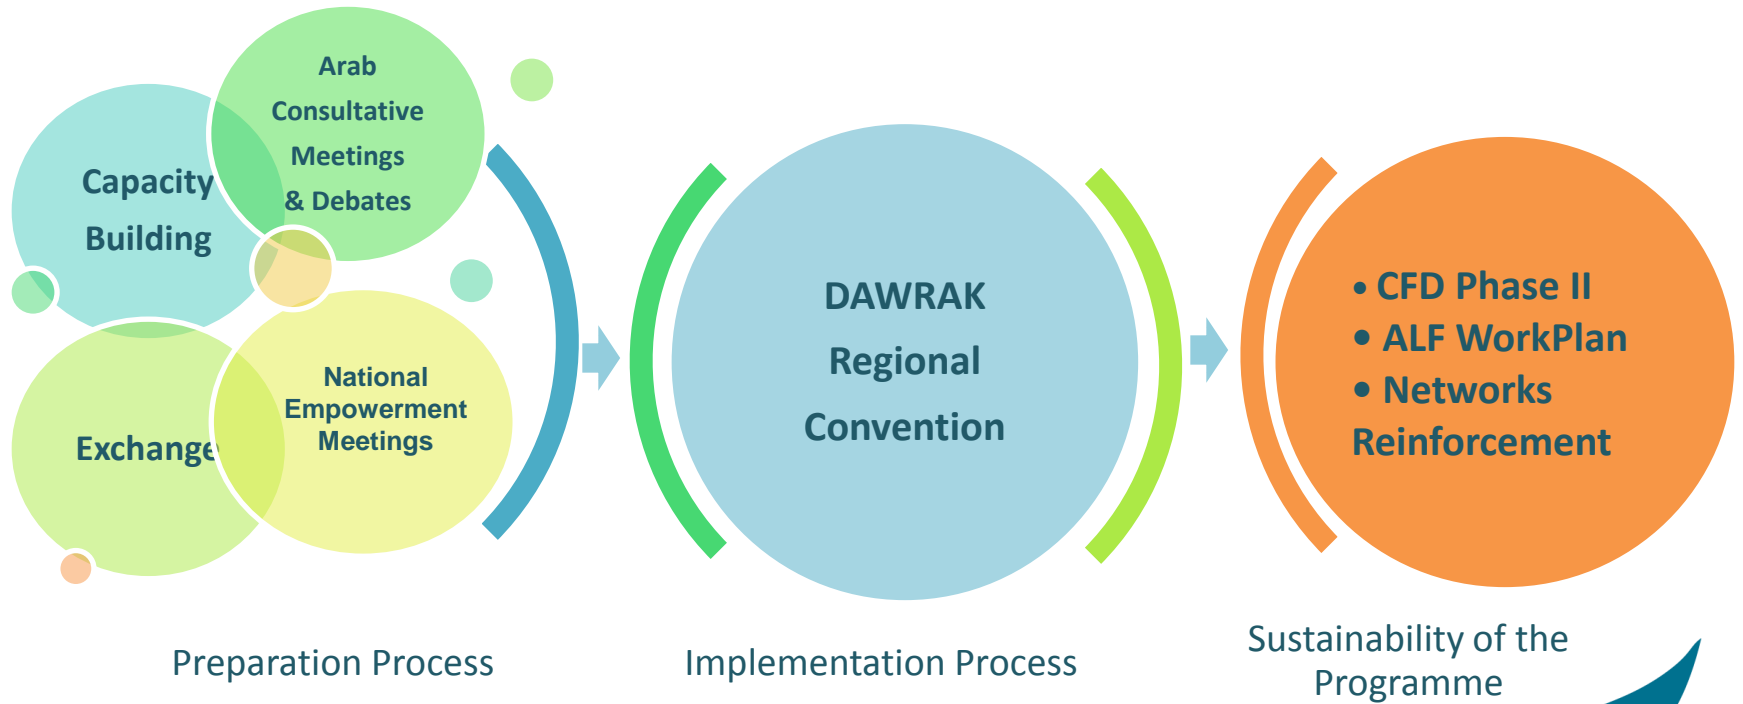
Arab Consultative Meetings & Debates

Capacity Building

Exchange

National Empowerment Meetings

Preparation Process

DAWRAK Regional Convention

Implementation Process

• CFD Phase II
• ALF WorkPlan
• Networks Reinforcement

Sustainability of the Programme